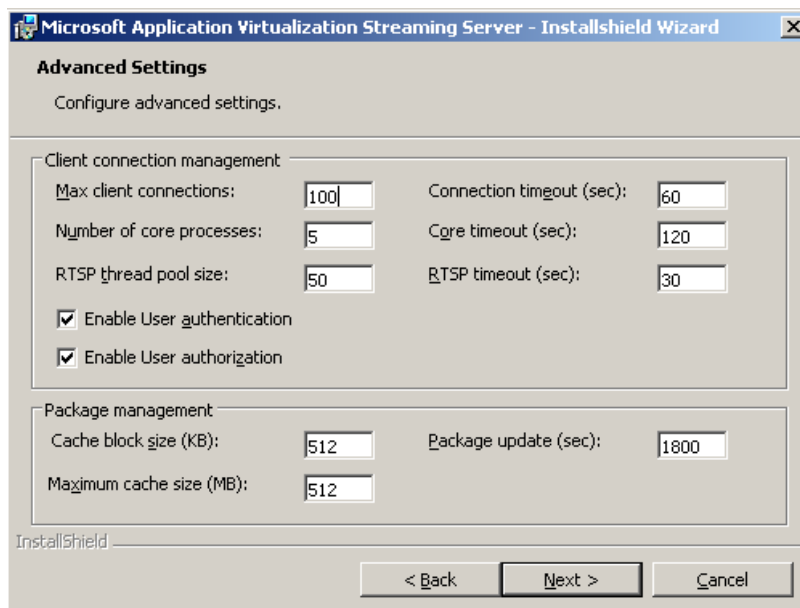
Microsoft Application Virtualization Streaming Server - InstallShield Wizard

Advanced Settings

Configure advanced settings.

Client connection management

Max client connections: 100

Connection timeout (sec): 60

Number of core processes: 5

Core timeout (sec): 120

RTSP thread pool size: 50

RTSP timeout (sec): 30

Enable User authentication

Enable User authorization

Package management

Cache block size (KB): 512

Package update (sec): 1800

Maximum cache size (MB): 512

InstallShield

< Back

Next >

Cancel